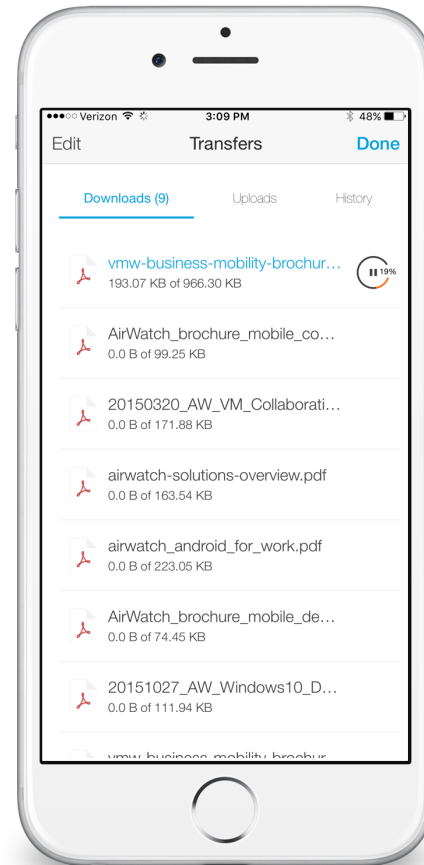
●●●○○ Verizon 3:09 PM 48%

Edit Transfers Done

Downloads (9) Uploads History

vmw-business-mobility-brochur…
193.07 KB of 966.30 KB
19%

AirWatch_brochure_mobile_co…
0.0 B of 99.25 KB

20150320_AW_VM_Collaborati…
0.0 B of 171.88 KB

airwatch-solutions-overview.pdf
0.0 B of 163.54 KB

airwatch_android_for_work.pdf
0.0 B of 223.05 KB

AirWatch_brochure_mobile_de…
0.0 B of 74.45 KB

20151027_AW_Windows10_D…
0.0 B of 111.94 KB

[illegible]